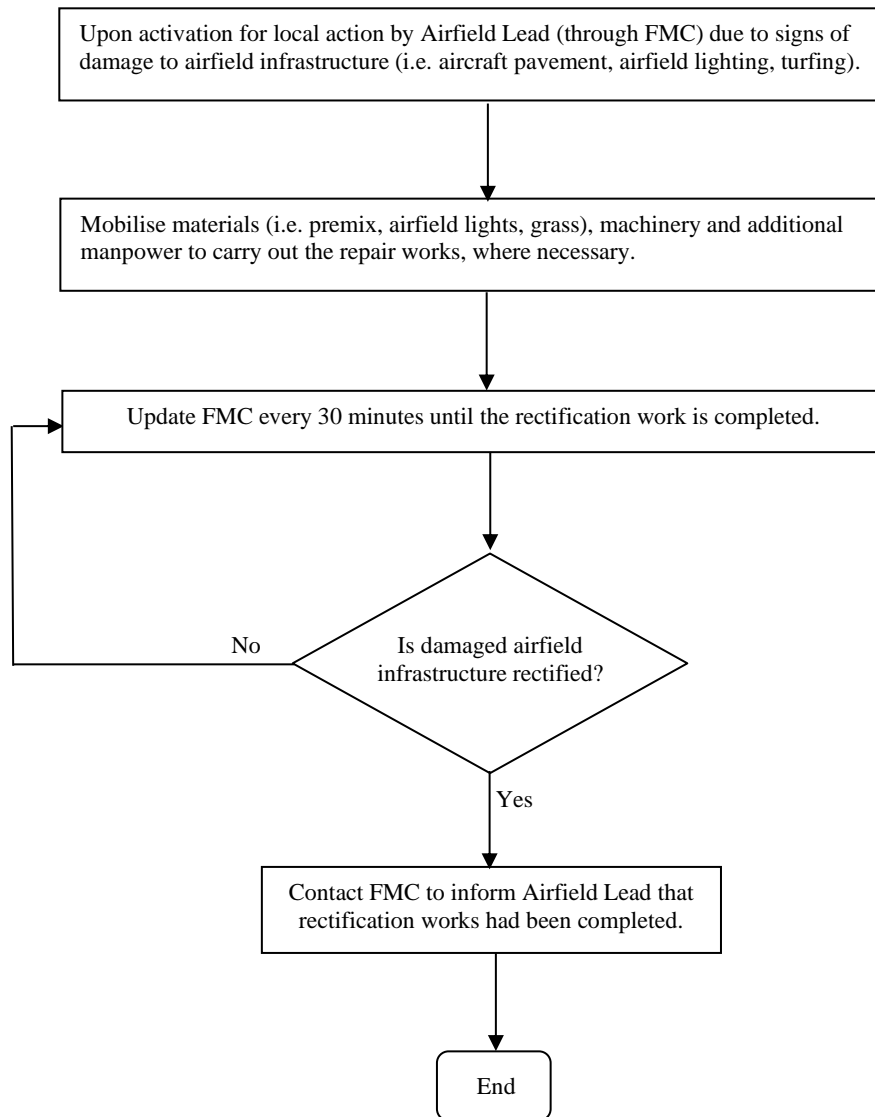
Upon activation for local action by Airfield Lead (through FMC) due to signs of damage to airfield infrastructure (i.e. aircraft pavement, airfield lighting, turfing).

Mobilise materials (i.e. premix, airfield lights, grass), machinery and additional manpower to carry out the repair works, where necessary.

Update FMC every 30 minutes until the rectification work is completed.

Is damaged airfield infrastructure rectified?

No

Yes

Contact FMC to inform Airfield Lead that rectification works had been completed.

End